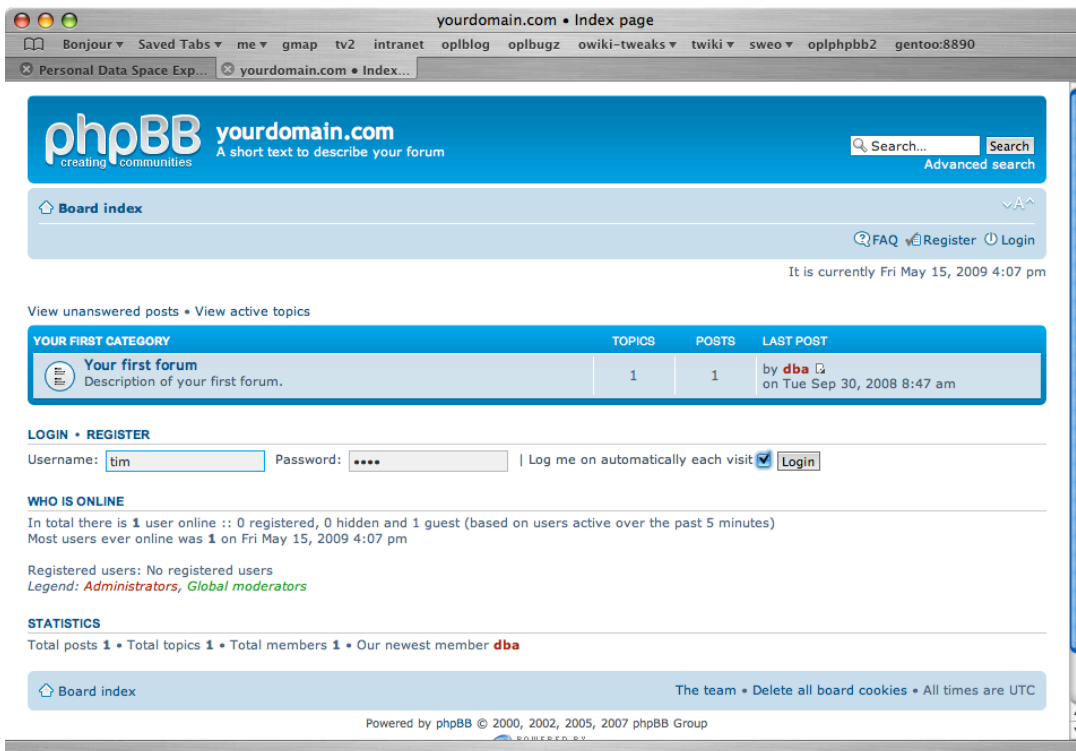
yourdomain.com • Index page

Bonjour ▾ Saved Tabs ▾ me ▾ gmap tv2 intranet oplblog oplbugz owiki-tweaks ▾ twiki ▾ sweo ▾ oplphpbb2 gentoo:8890

Personal Data Space Exp... yourdomain.com • Index...

phpBB creating communities

yourdomain.com
A short text to describe your forum

Search... Search
Advanced search

Board index

FAQ Register Login

It is currently Fri May 15, 2009 4:07 pm

View unanswered posts • View active topics

| YOUR FIRST CATEGORY | TOPICS | POSTS | LAST POST |
|---|---|---|---|
| Your first forum<br>Description of your first forum. | 1 | 1 | by dba<br>on Tue Sep 30, 2008 8:47 am |

LOGIN • REGISTER

Username: tim Password: •••• | Log me on automatically each visit Login

WHO IS ONLINE

In total there is 1 user online :: 0 registered, 0 hidden and 1 guest (based on users active over the past 5 minutes)
Most users ever online was 1 on Fri May 15, 2009 4:07 pm

Registered users: No registered users
Legend: Administrators, Global moderators

STATISTICS

Total posts 1 • Total topics 1 • Total members 1 • Our newest member dba

Board index

The team • Delete all board cookies • All times are UTC

Powered by phpBB © 2000, 2002, 2005, 2007 phpBB Group